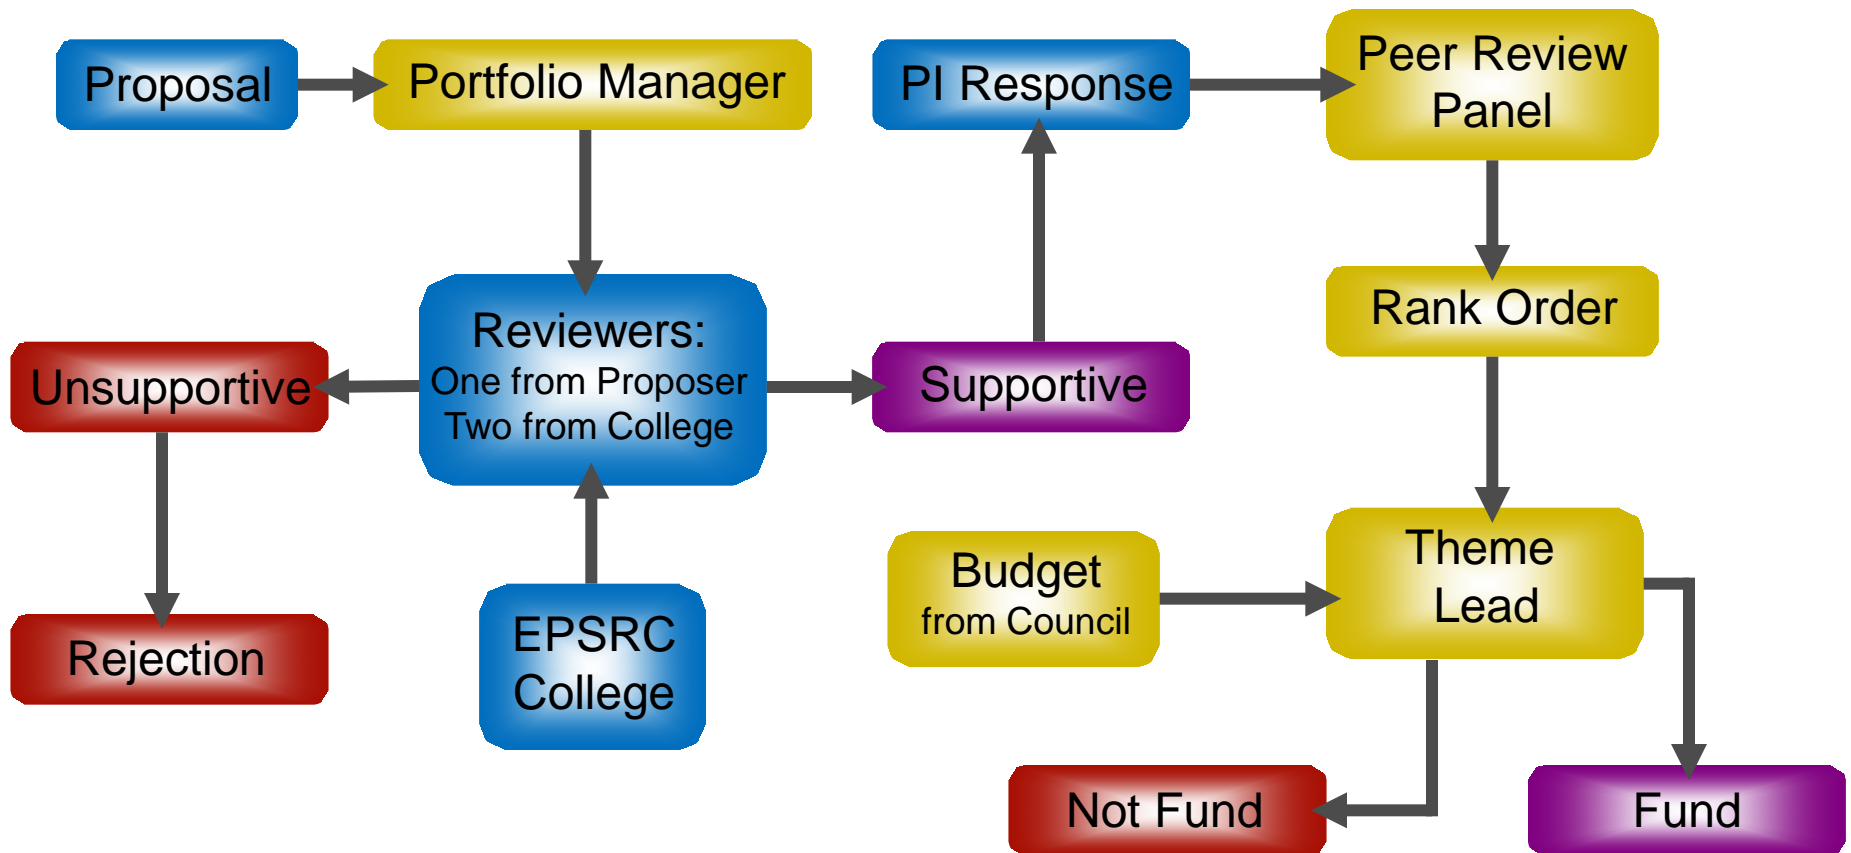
Proposal

Portfolio Manager

PI Response

Peer Review Panel

Reviewers:
One from Proposer
Two from College

Unsupportive

Supportive

Rank Order

Rejection

EPSRC College

Budget
from Council

Theme Lead

Not Fund

Fund